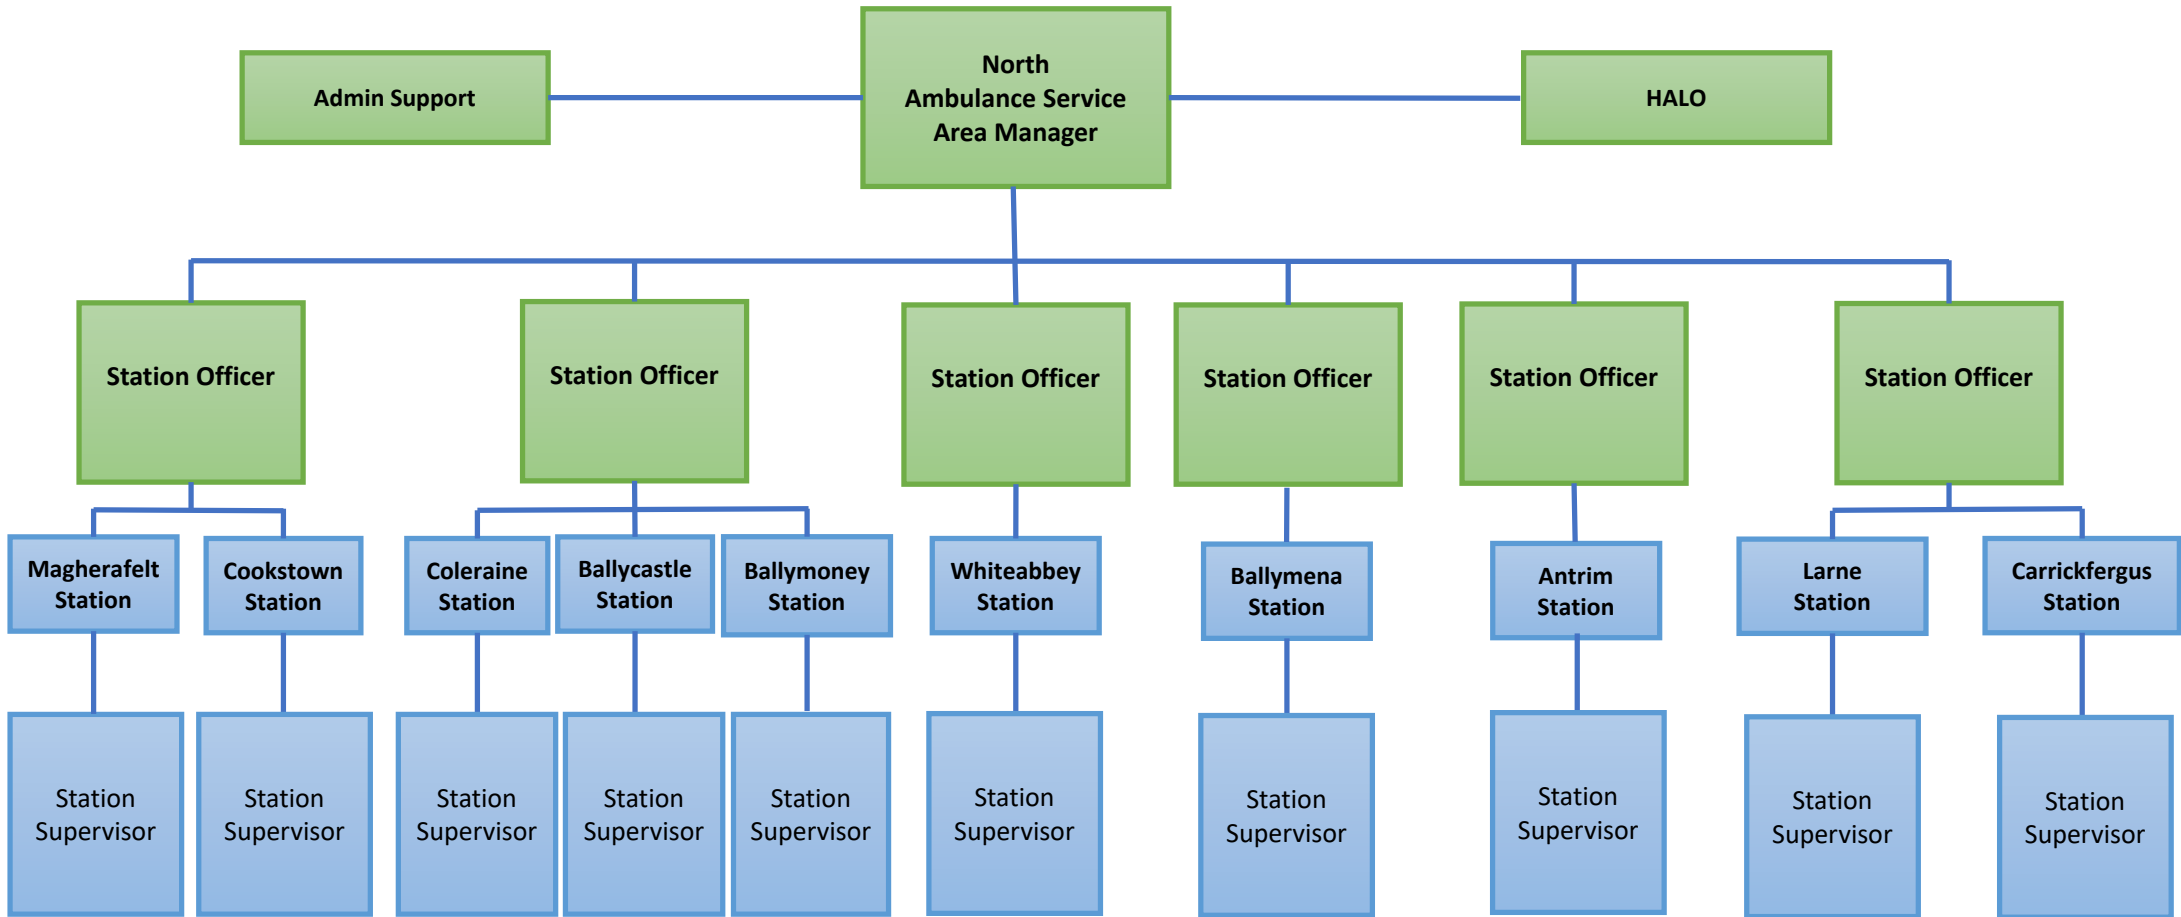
Admin Support

North Ambulance Service Area Manager

HALO

Station Officer

Magherafelt Station

Station Supervisor

Cookstown Station

Station Supervisor

Station Officer

Coleraine Station

Station Supervisor

Ballycastle Station

Station Supervisor

Ballymoney Station

Station Supervisor

Station Officer

Whiteabbey Station

Station Supervisor

Station Officer

Ballymena Station

Station Supervisor

Station Officer

Antrim Station

Station Supervisor

Station Officer

Larne Station

Station Supervisor

Carrickfergus Station

Station Supervisor